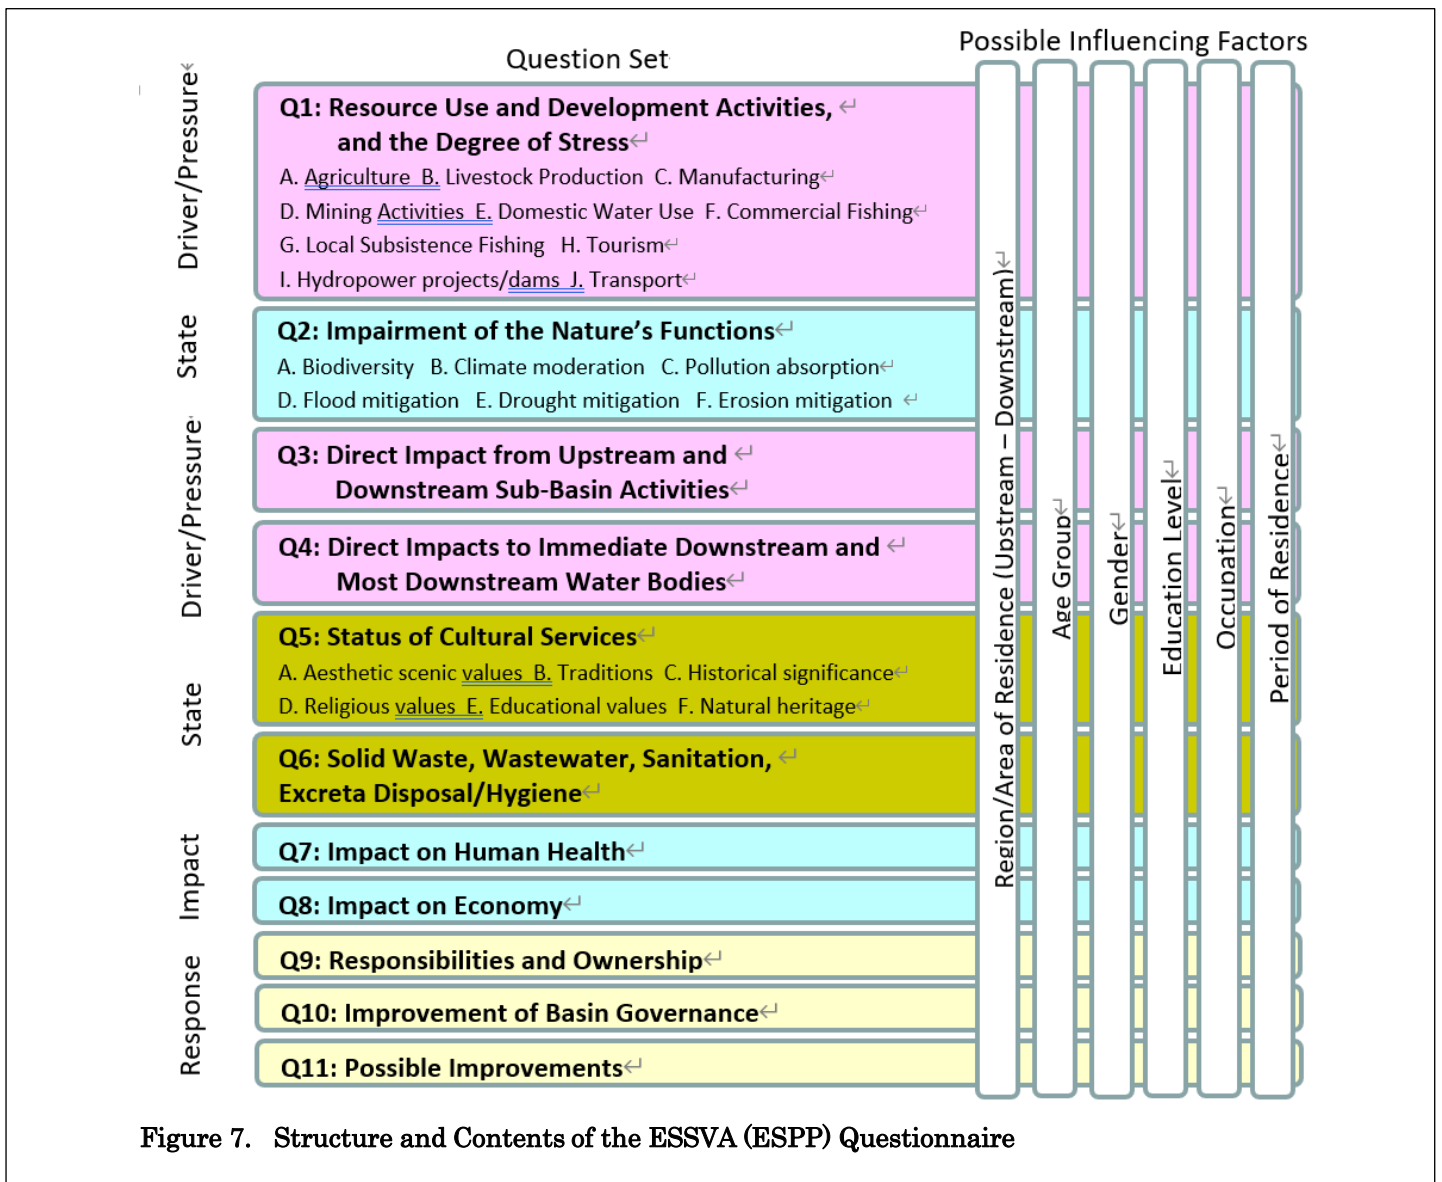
Question Set

Possible Influencing Factors

Driver/Pressure

Q1: Resource Use and Development Activities, and the Degree of Stress

A. Agriculture B. Livestock Production C. Manufacturing

D. Mining Activities E. Domestic Water Use F. Commercial Fishing

G. Local Subsistence Fishing H. Tourism

I. Hydropower projects/dams J. Transport

State

Q2: Impairment of the Nature's Functions

A. Biodiversity B. Climate moderation C. Pollution absorption

D. Flood mitigation E. Drought mitigation F. Erosion mitigation

Driver/Pressure

Q3: Direct Impact from Upstream and Downstream Sub-Basin Activities

Q4: Direct Impacts to Immediate Downstream and Most Downstream Water Bodies

State

Q5: Status of Cultural Services

A. Aesthetic scenic values B. Traditions C. Historical significance

D. Religious values E. Educational values F. Natural heritage

Q6: Solid Waste, Wastewater, Sanitation, Excreta Disposal/Hygiene

Impact

Q7: Impact on Human Health

Q8: Impact on Economy

Response

Q9: Responsibilities and Ownership

Q10: Improvement of Basin Governance

Q11: Possible Improvements

Region/Area of Residence (Upstream – Downstream)

Age Group

Gender

Education Level

Occupation

Period of Residence

Figure 7. Structure and Contents of the ESSVA (ESPP) Questionnaire